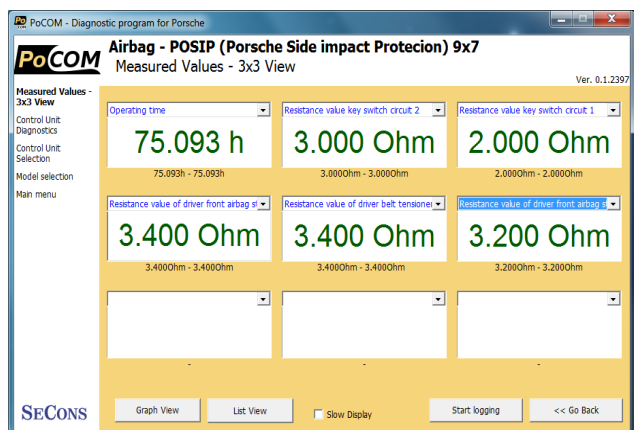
PoCOM - Diagnostic program for Porsche

PoCOM

Airbag - POSIP (Porsche Side impact Protecion) 9x7
Measured Values - 3x3 View

Ver. 0.1.2397

Measured Values - 3x3 View
Control Unit Diagnostics
Control Unit Selection
Model selection
Main menu

Operating time
75.093 h
75.093h - 75.093h

Resistance value key switch circuit 2
3.000 Ohm
3.000Ohm - 3.000Ohm

Resistance value key switch circuit 1
2.000 Ohm
2.000Ohm - 2.000Ohm

Resistance value of driver front airbag st
3.400 Ohm
3.400Ohm - 3.400Ohm

Resistance value of driver belt tensioner
3.400 Ohm
3.400Ohm - 3.400Ohm

Resistance value of driver front airbag s
3.200 Ohm
3.200Ohm - 3.200Ohm

-

-

-

SECONS

Graph View
List View
Slow Display
Start logging
<< Go Back